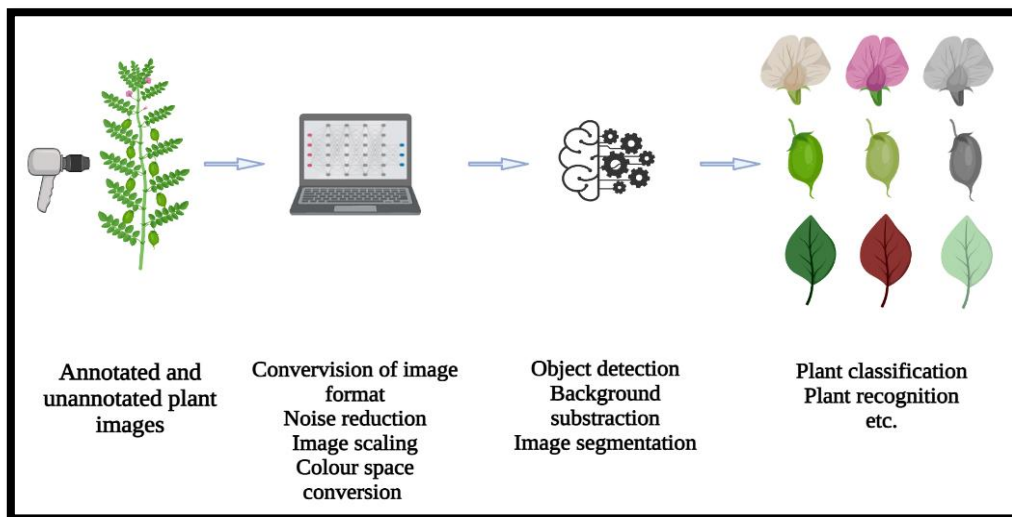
Annotated and unannotated plant images

Convervision of image format
Noise reduction
Image scaling
Colour space conversion

Object detection
Background substraction
Image segmentation

Plant classification
Plant recognition
etc.